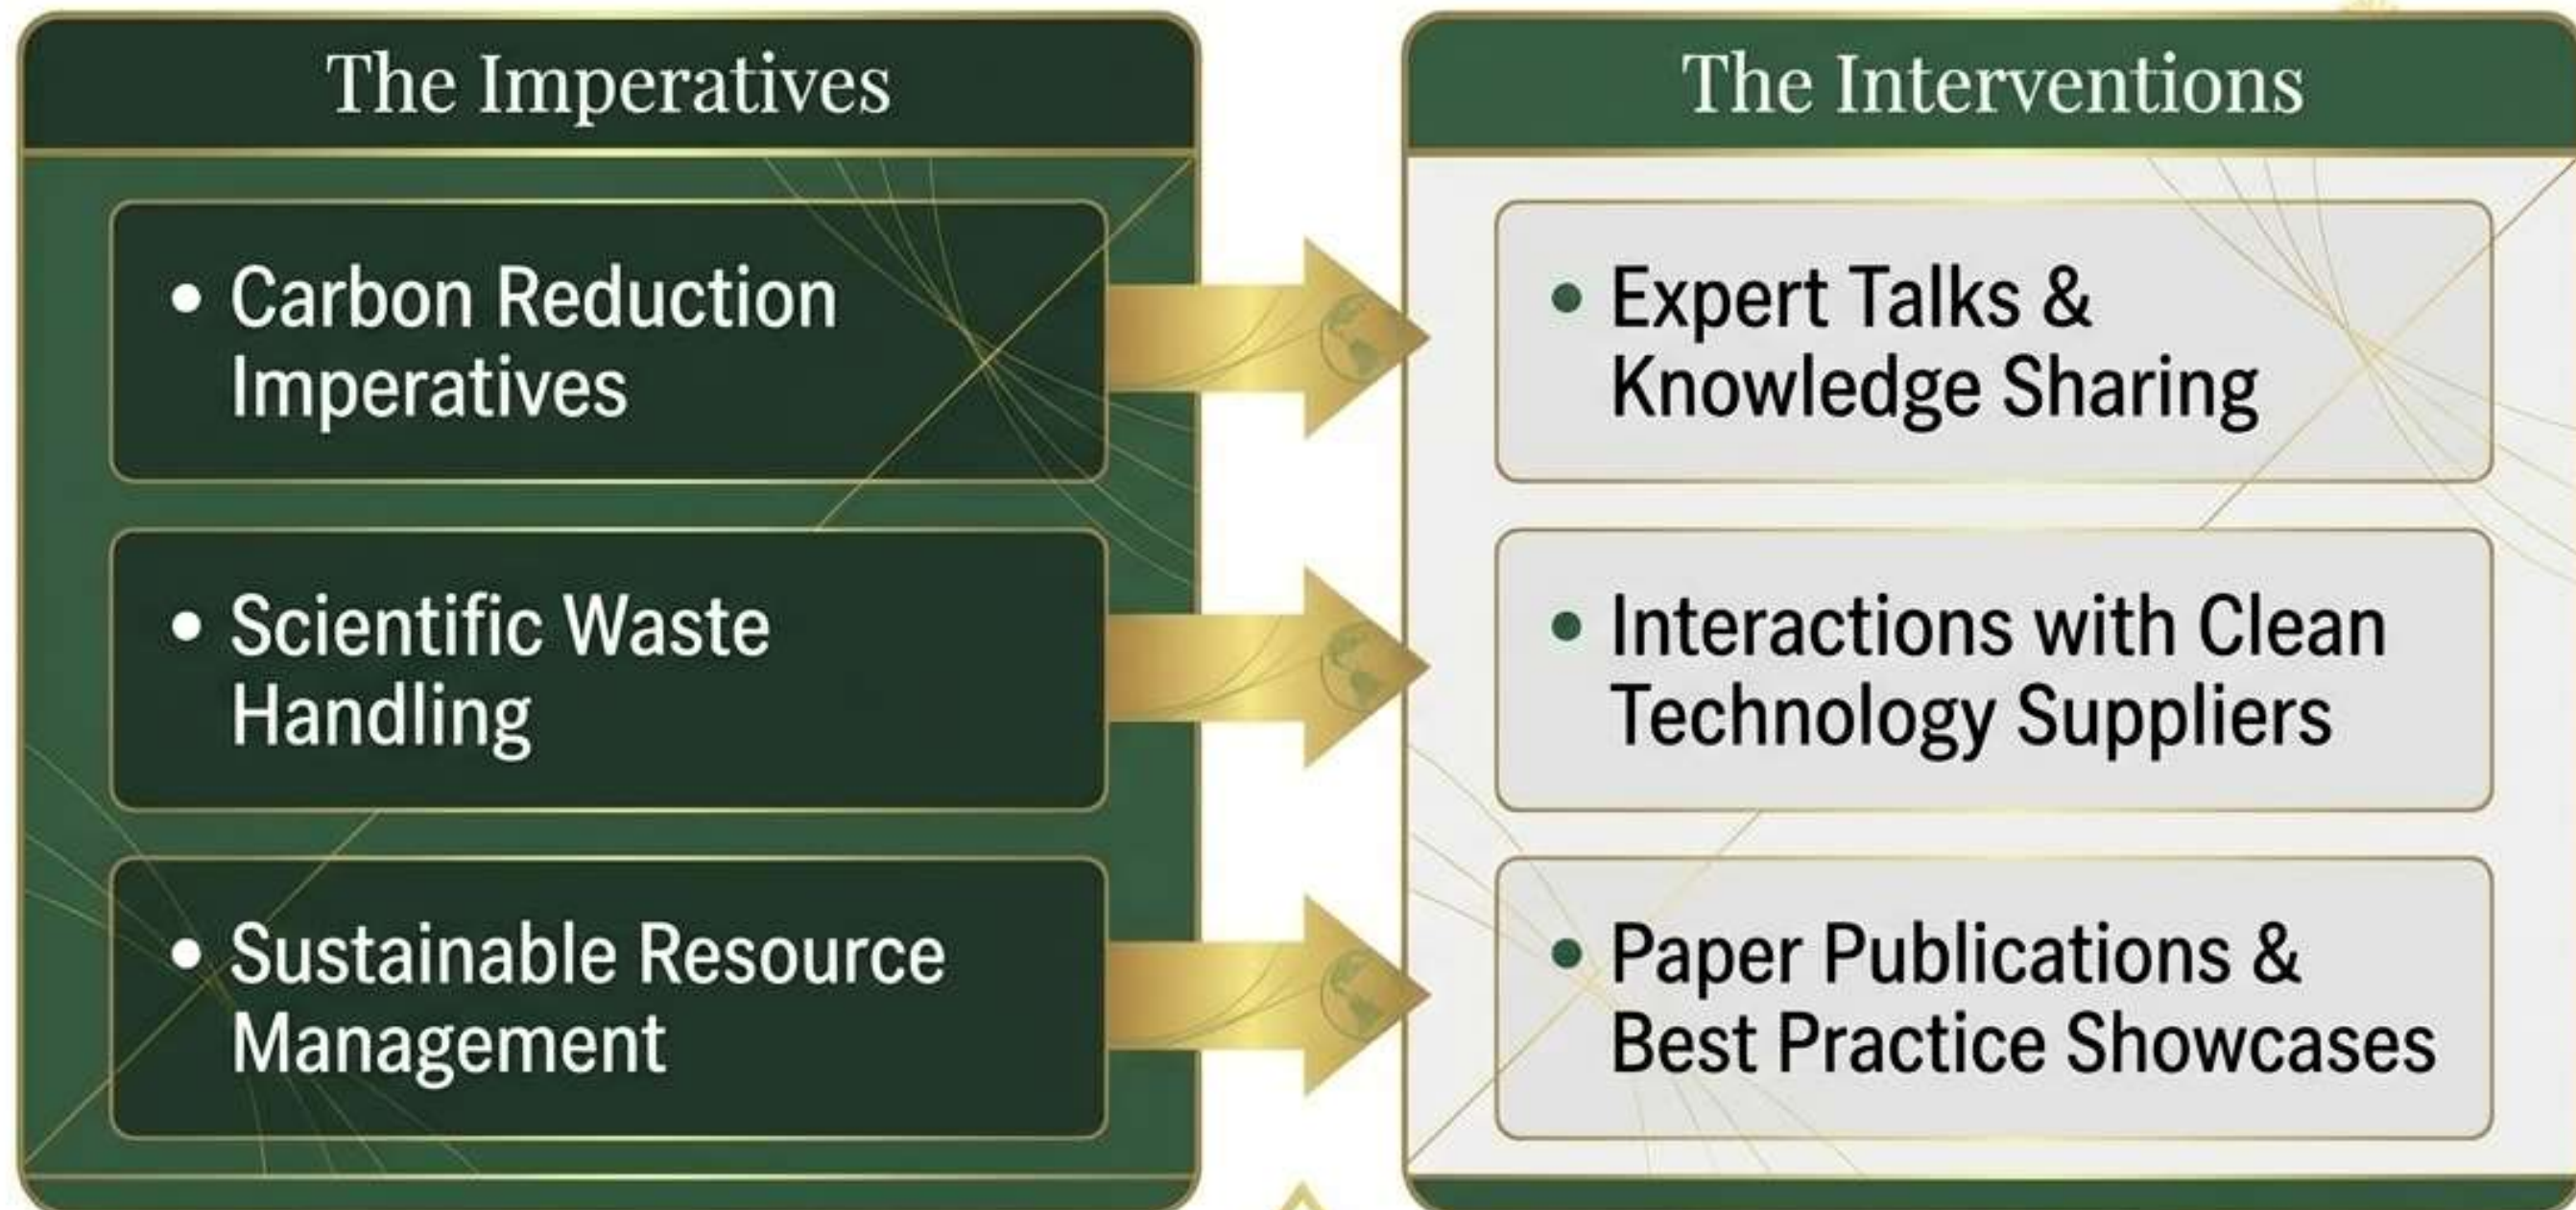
The Imperatives

• Carbon Reduction Imperatives

• Scientific Waste Handling

• Sustainable Resource Management

The Interventions

• Expert Talks & Knowledge Sharing

• Interactions with Clean Technology Suppliers

• Paper Publications & Best Practice Showcases